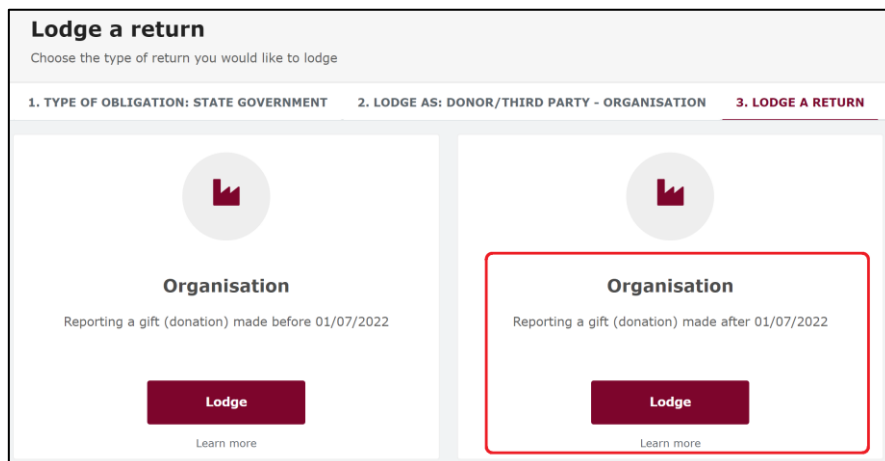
Lodge a return

Choose the type of return you would like to lodge

1. TYPE OF OBLIGATION: STATE GOVERNMENT

2. LODGE AS: DONOR/THIRD PARTY - ORGANISATION

3. LODGE A RETURN

Organisation

Reporting a gift (donation) made before 01/07/2022

Lodge

Learn more

Organisation

Reporting a gift (donation) made after 01/07/2022

Lodge

Learn more